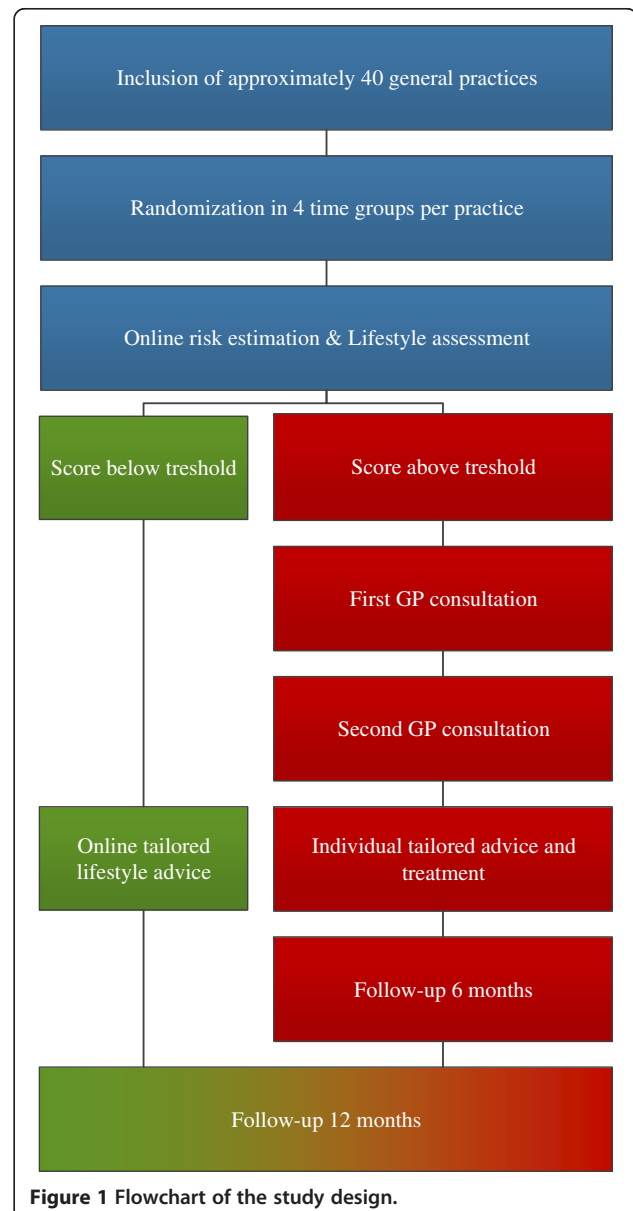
Inclusion of approximately 40 general practices

Randomization in 4 time groups per practice

Online risk estimation & Lifestyle assessment

Score below treshold

Score above treshold

First GP consultation

Second GP consultation

Online tailored lifestyle advice

Individual tailored advice and treatment

Follow-up 6 months

Follow-up 12 months

Figure 1 Flowchart of the study design.